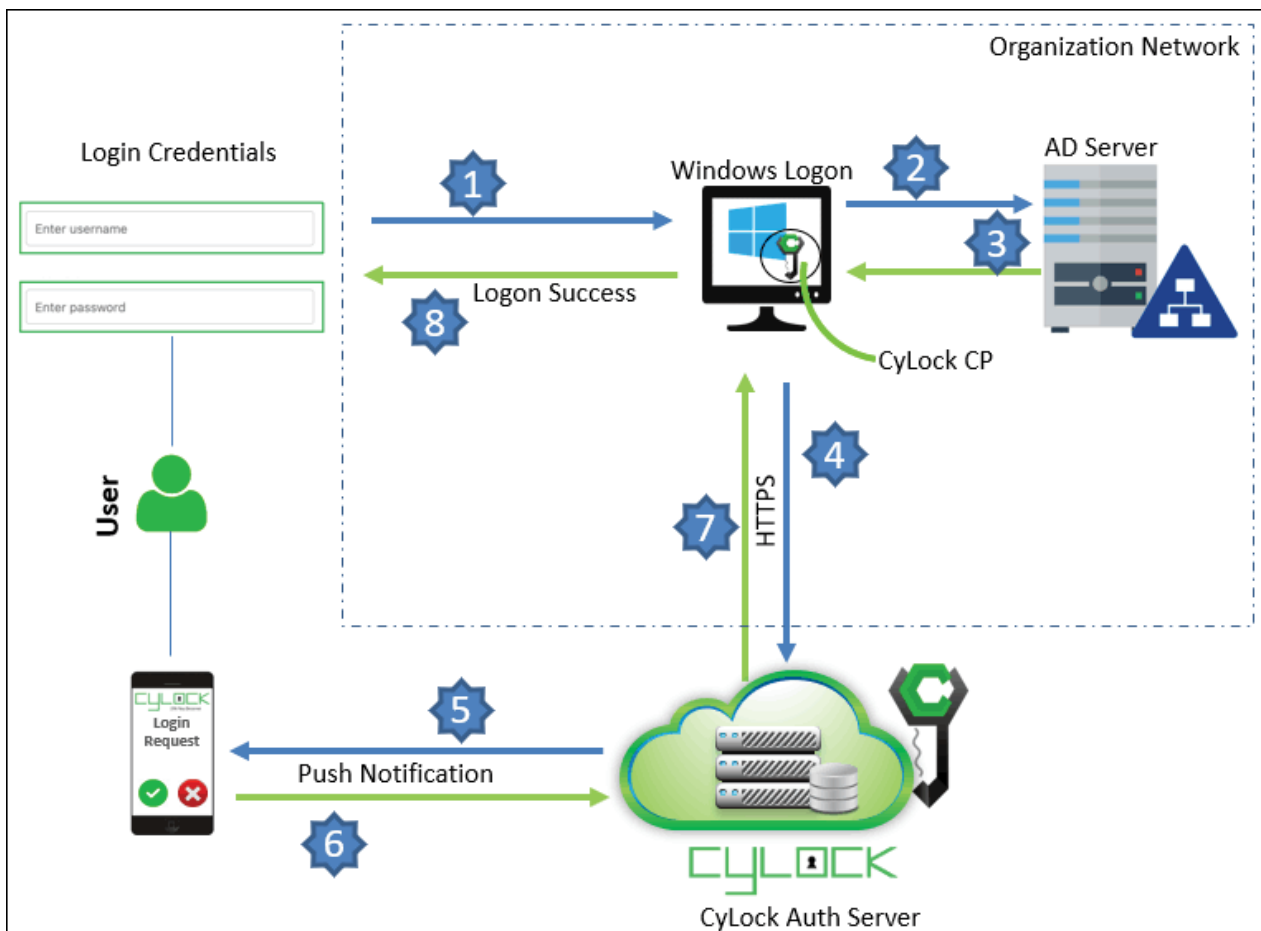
Organization Network

Login Credentials

Enter username

Enter password

User

1

Windows Logon

2

AD Server

3

Logon Success

8

CyLock CP

4

HTTPS

7

CYLOCK

Login Request

5

Push Notification

6

CYLOCK

CyLock Auth Server